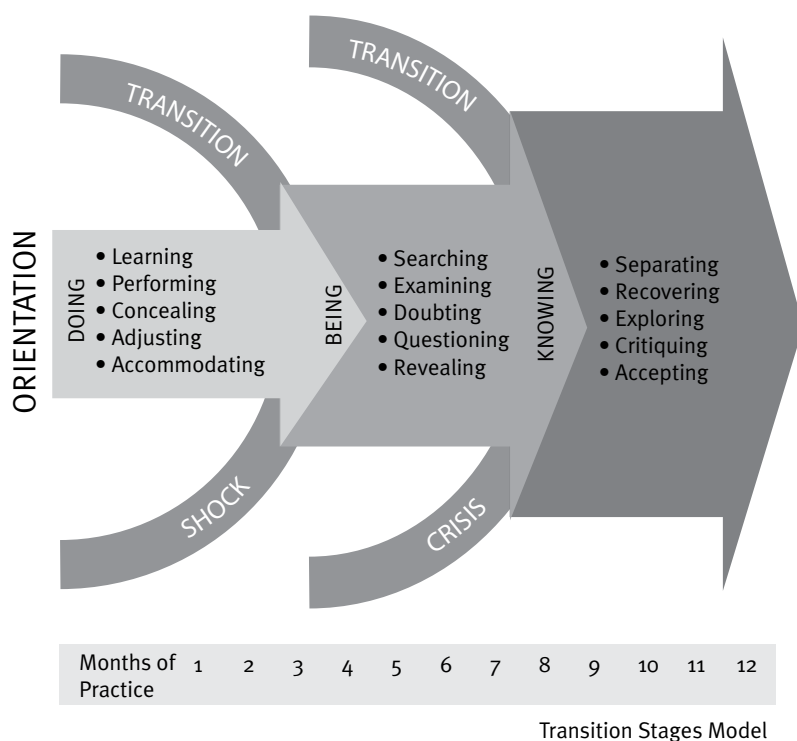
ORIENTATION

TRANSITION

TRANSITION

DOING
• Learning
• Performing
• Concealing
• Adjusting
• Accommodating

BEING
• Searching
• Examining
• Doubting
• Questioning
• Revealing

KNOWING
• Separating
• Recovering
• Exploring
• Critiquing
• Accepting

SHOCK

CRISIS

| Months of Practice | 1 | 2 | 3 | 4 | 5 | 6 | 7 | 8 | 9 | 10 | 11 | 12 |
|---|---|---|---|---|---|---|---|---|---|---|---|---|

Transition Stages Model